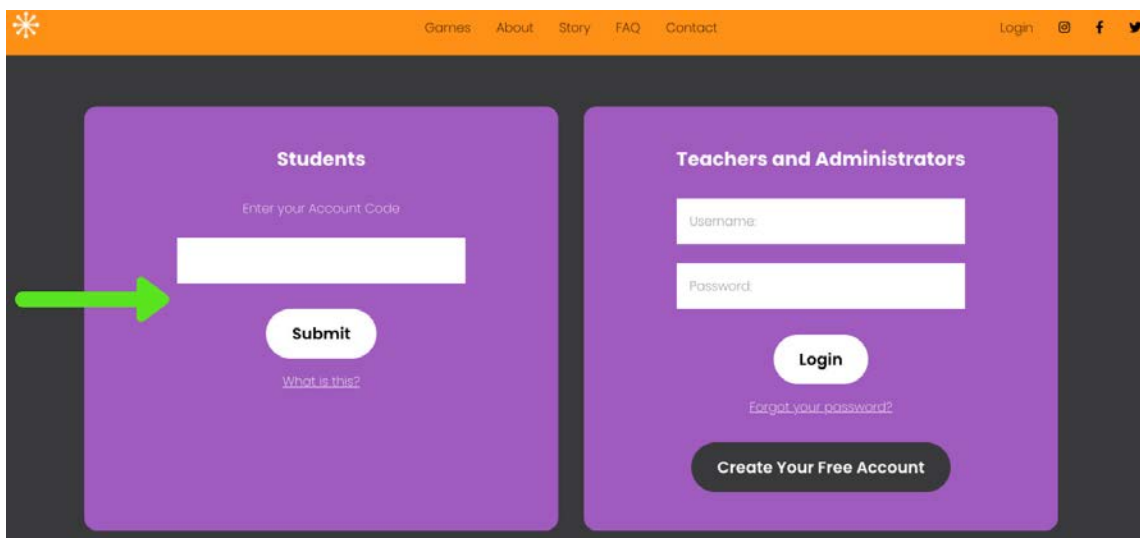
Games About Story FAQ Contact Login

Students

Enter your Account Code

Submit

What is this?

Teachers and Administrators

Username:

Password:

Login

Forgot your password?

Create Your Free Account